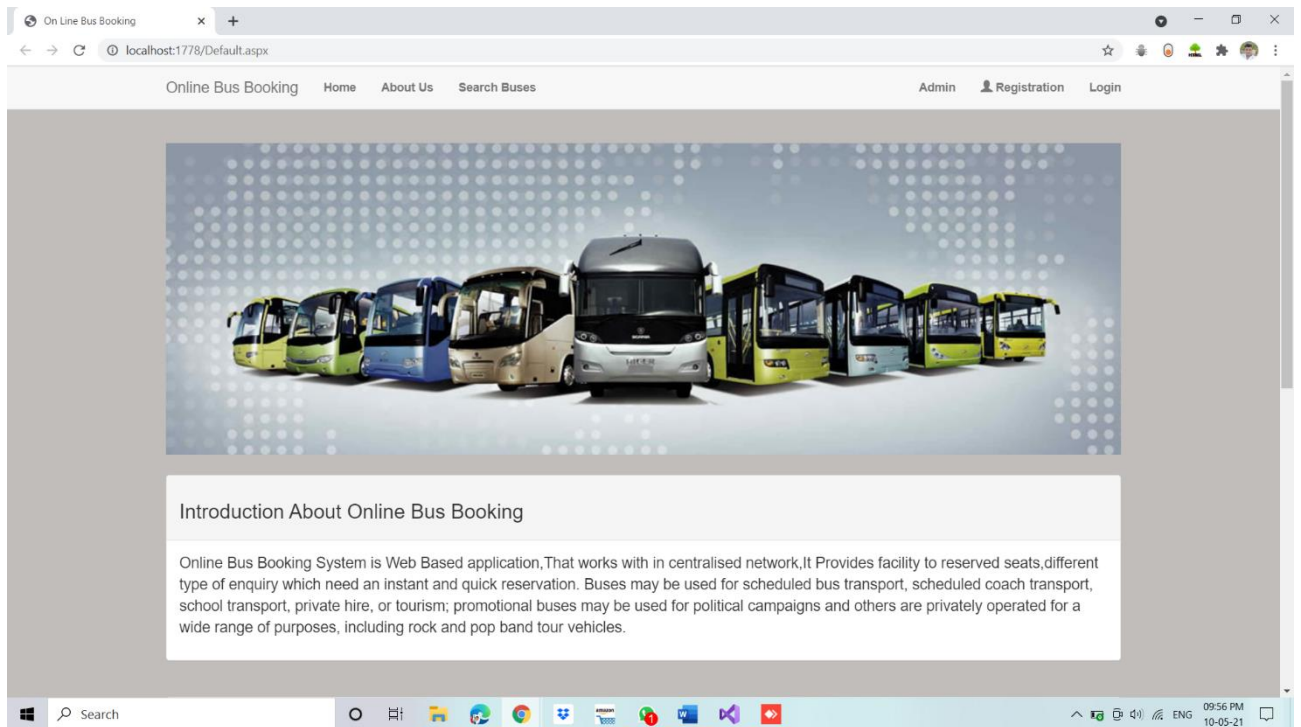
On Line Bus Booking × +

localhost:1778/Default.aspx

Online Bus Booking Home About Us Search Buses Admin Registration Login

Introduction About Online Bus Booking

Online Bus Booking System is Web Based application,That works with in centralised network,It Provides facility to reserved seats,different type of enquiry which need an instant and quick reservation. Buses may be used for scheduled bus transport, scheduled coach transport, school transport, private hire, or tourism; promotional buses may be used for political campaigns and others are privately operated for a wide range of purposes, including rock and pop band tour vehicles.

Search

ENG 09:56 PM 10-05-21